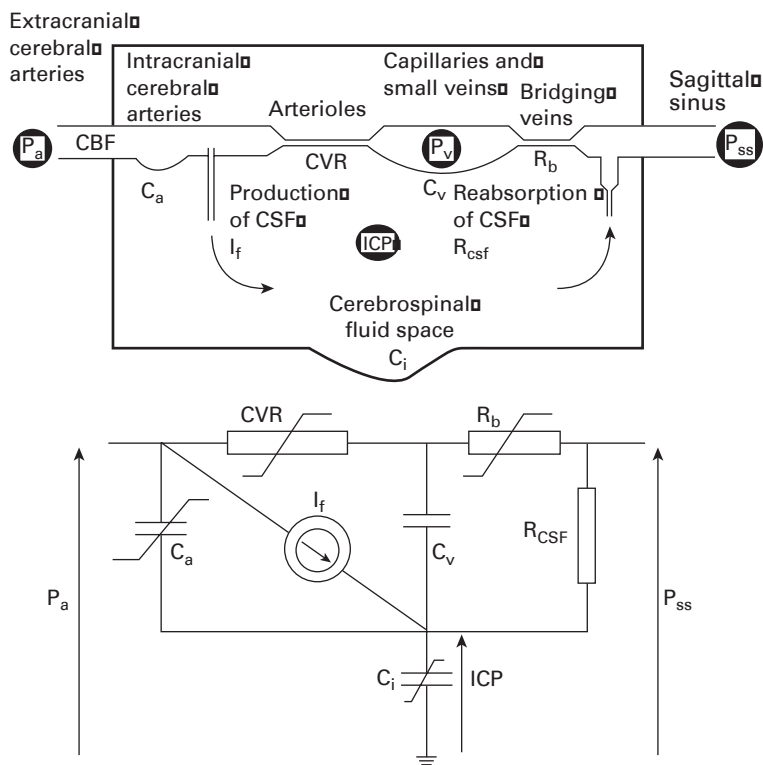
Extracranial cerebral arteries

Intracranial cerebral arteries

Arterioles

Capillaries and small veins

Bridging veins

Sagittal sinus

$P_a$

CBF

CVR

$P_v$

$R_b$

$P_{ss}$

$C_a$

Production of CSF

$I_f$

ICP

$C_v$

Reabsorption of CSF

$R_{csf}$

Cerebrospinal fluid space

$C_i$

CVR

$R_b$

$I_f$

$C_a$

$C_v$

$R_{CSF}$

$P_a$

$P_{ss}$

$C_i$

ICP